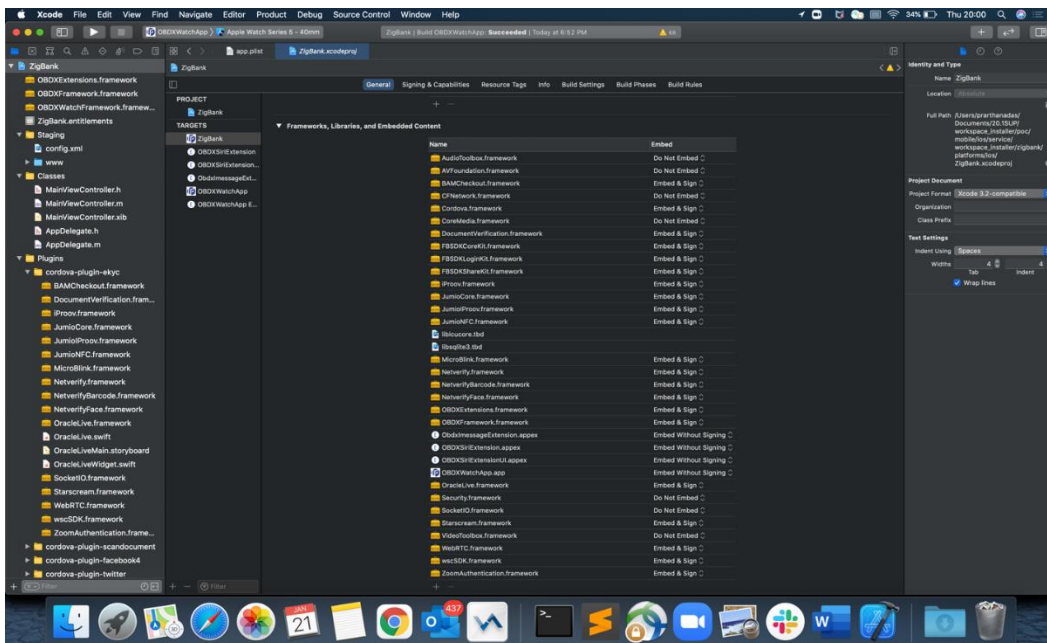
Xcode File Edit View Find Navigate Editor Product Debug Source Control Window Help

34% Thu 20:00

OBDXWatchApp › Apple Watch Series 5 - 40mm

ZigBank | Build OBDXWatchApp: Succeeded | Today at 6:52 PM

68

app.plist

ZigBank.xcodeproj

ZigBank

ZigBank

OBDXExtensions.framework
OBDXFramework.framework
OBDXWatchFramework.framew...
ZigBank.entitlements
Staging
config.xml
www
Classes
MainViewController.h
MainViewController.m
MainViewController.xib
AppDelegate.h
AppDelegate.m
Plugins
cordova-plugin-ekyc
BAMCheckout.framework
DocumentVerification.fram...
iProov.framework
JumioCore.framework
JumioIProov.framework
JumioNFC.framework
MicroBlink.framework
Netverify.framework
NetverifyBarcode.framework
NetverifyFace.framework
OracleLive.framework
OracleLive.swift
OracleLiveMain.storyboard
OracleLiveWidget.swift
SocketIO.framework
Starscream.framework
WebRTC.framework
wscSDK.framework
ZoomAuthentication.frame...
cordova-plugin-scandocument
cordova-plugin-facebook4
cordova-plugin-twitter

Filter

General Signing & Capabilities Resource Tags Info Build Settings Build Phases Build Rules

PROJECT
ZigBank
TARGETS
ZigBank
OBDXSiriExtension
OBDXSiriExtension...
ObdxImessageExt...
OBDXWatchApp
OBDXWatchApp E...

Filter

Frameworks, Libraries, and Embedded Content

| Name | Embed |
|---|---|
| AudioToolbox.framework | Do Not Embed |
| AVFoundation.framework | Do Not Embed |
| BAMCheckout.framework | Embed & Sign |
| CFNetwork.framework | Do Not Embed |
| Cordova.framework | Do Not Embed |
| CoreMedia.framework | Do Not Embed |
| DocumentVerification.framework | Embed & Sign |
| FBSDKCoreKit.framework | Embed & Sign |
| FBSDKLoginKit.framework | Embed & Sign |
| FBSDKShareKit.framework | Embed & Sign |
| iProov.framework | Embed & Sign |
| JumioCore.framework | Embed & Sign |
| JumioIProov.framework | Embed & Sign |
| JumioNFC.framework | Embed & Sign |
| libicucore.tbd | |
| libsqlite3.tbd | |
| MicroBlink.framework | Embed & Sign |
| Netverify.framework | Embed & Sign |
| NetverifyBarcode.framework | Embed & Sign |
| NetverifyFace.framework | Embed & Sign |
| OBDXExtensions.framework | Embed & Sign |
| OBDXFramework.framework | Embed & Sign |
| ObdxImessageExtension.appex | Embed Without Signing |
| OBDXSiriExtension.appex | Embed Without Signing |
| OBDXSiriExtensionUI.appex | Embed Without Signing |
| OBDXWatchApp.app | Embed Without Signing |
| OracleLive.framework | Embed & Sign |
| Security.framework | Do Not Embed |
| SocketIO.framework | Embed & Sign |
| Starscream.framework | Embed & Sign |
| VideoToolbox.framework | Do Not Embed |
| WebRTC.framework | Embed & Sign |
| wscSDK.framework | Embed & Sign |
| ZoomAuthentication.framework | Embed & Sign |

Identity and Type
Name ZigBank
Location Absolute
Full Path /Users/prarthanadas/Documents/20.1SUP/workspace_installer/poc/mobile/ios/service/workspace_installer/zigbank/platforms/ios/ZigBank.xcodeproj

Project Document
Project Format Xcode 3.2-compatible
Organization
Class Prefix

Text Settings
Indent Using Spaces
Widths 4 4
Tab Indent
Wrap lines

JAN 21
437